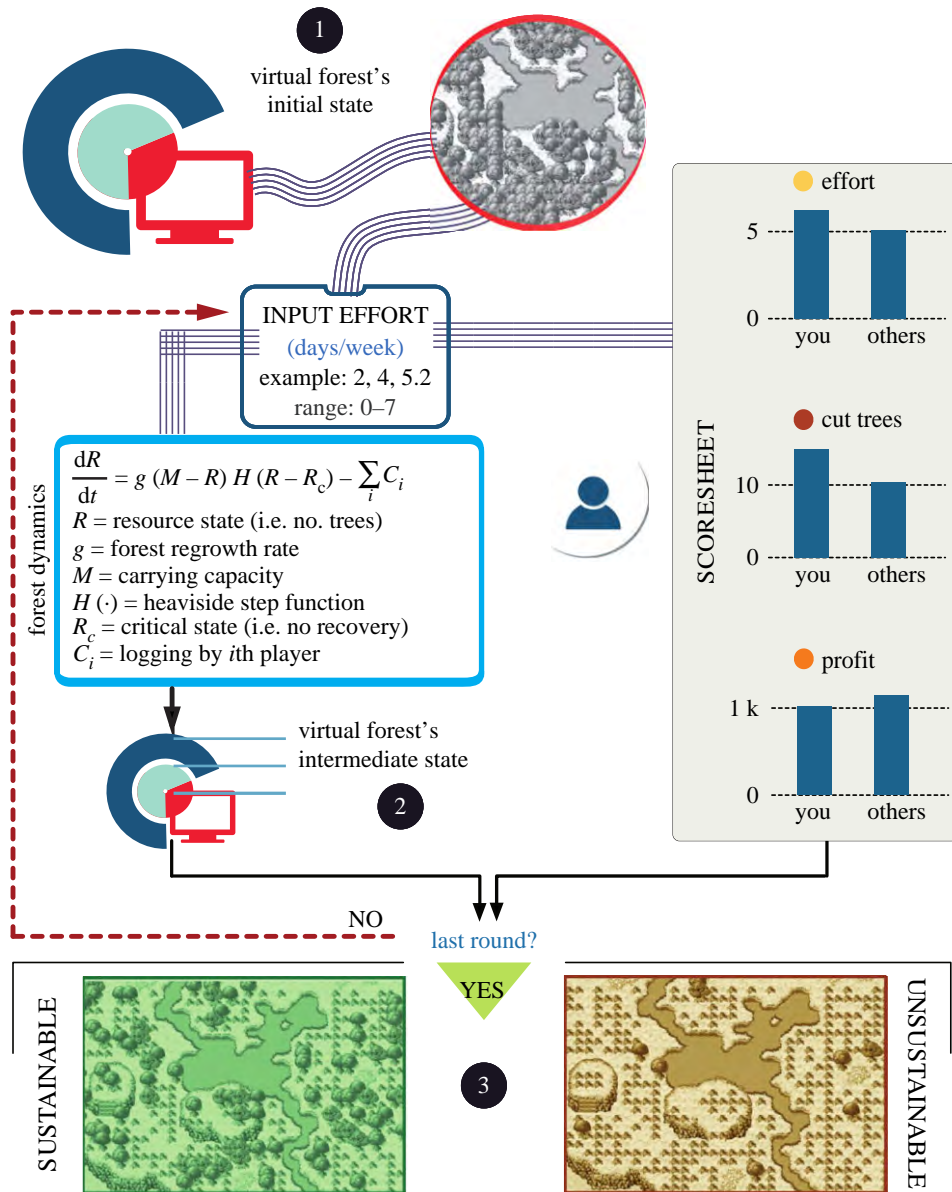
1

virtual forest's initial state

INPUT EFFORT
(days/week)
example: 2, 4, 5.2
range: 0–7

forest dynamics

$\frac{dR}{dt} = g\ (M - R)\ H\ (R - R_c) - \sum_i C_i$
$R$ = resource state (i.e. no. trees)
$g$ = forest regrowth rate
$M$ = carrying capacity
$H(\cdot)$ = heaviside step function
$R_c$ = critical state (i.e. no recovery)
$C_i$ = logging by $i$th player

virtual forest's intermediate state

2

SCORESHEET

effort
5
0
you others

cut trees
10
0
you others

profit
1 k
0
you others

NO

last round?

YES

3

SUSTAINABLE

UNSUSTAINABLE